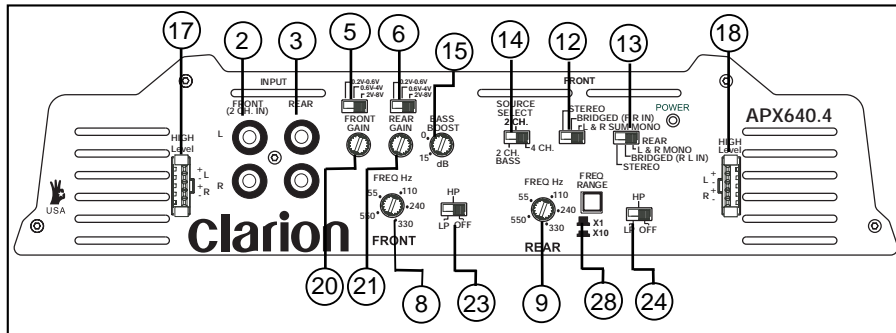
17 2 3 5 6 15 14 12 13 18

INPUT
FRONT (2 CH. IN)
REAR
L
R
HIGH Level
+ L
+ R
USA

0.2V-0.6V
0.6V-4V
2V-8V
FRONT GAIN

0.2V-0.6V
0.6V-4V
2V-8V
REAR GAIN

BASS BOOST
0
15
dB

FRONT
SOURCE SELECT
2CH.
2 CH. BASS
4 CH.

STEREO
BRIDGED (F R IN)
L & R SUM MONO

POWER

REAR
L & R MONO
BRIDGED (R L IN)
STEREO

APX640.4

HIGH Level
L +
R +

FREQ Hz
55
110
240
330
550
HP
LP OFF
FRONT

FREQ Hz
55
110
240
330
550
FREQ RANGE
X1
X10
HP
LP OFF
REAR

Clarion

20 21 8 23 9 28 24